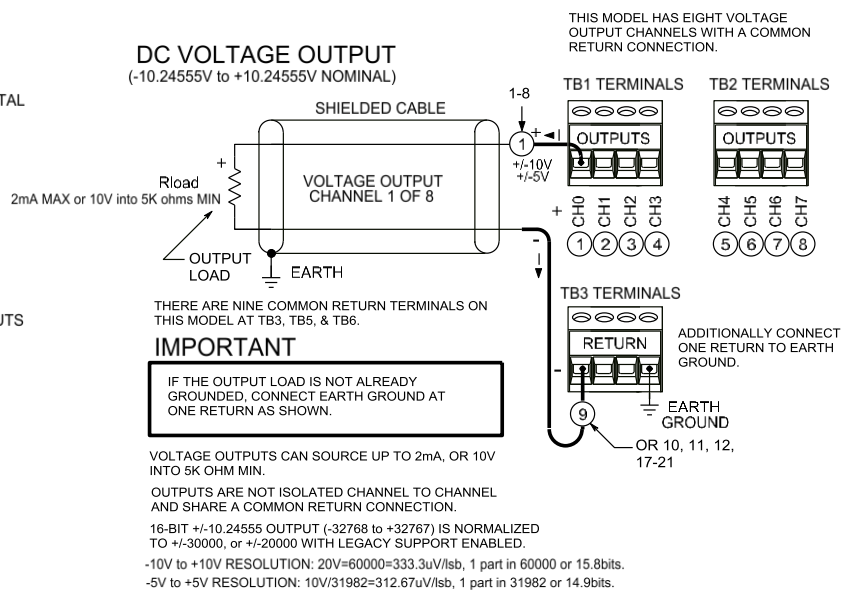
TAL

UTS

DC VOLTAGE OUTPUT
(-10.24555V to +10.24555V NOMINAL)

THIS MODEL HAS EIGHT VOLTAGE OUTPUT CHANNELS WITH A COMMON RETURN CONNECTION.

1-8

TB1 TERMINALS

TB2 TERMINALS

SHIELDED CABLE

1

+ I

OUTPUTS

OUTPUTS

+/-10V
+/-5V

+

Rload

2mA MAX or 10V into 5K ohms MIN

VOLTAGE OUTPUT
CHANNEL 1 OF 8

+

CH0 CH1 CH2 CH3

CH4 CH5 CH6 CH7

1 2 3 4

5 6 7 8

-

I

OUTPUT LOAD

EARTH

TB3 TERMINALS

THERE ARE NINE COMMON RETURN TERMINALS ON THIS MODEL AT TB3, TB5, & TB6.

IMPORTANT

RETURN

ADDITIONALLY CONNECT ONE RETURN TO EARTH GROUND.

IF THE OUTPUT LOAD IS NOT ALREADY GROUNDED, CONNECT EARTH GROUND AT ONE RETURN AS SHOWN.

-

9

EARTH
GROUND

OR 10, 11, 12, 17-21

VOLTAGE OUTPUTS CAN SOURCE UP TO 2mA, OR 10V INTO 5K OHM MIN.

OUTPUTS ARE NOT ISOLATED CHANNEL TO CHANNEL AND SHARE A COMMON RETURN CONNECTION.

16-BIT +/-10.24555 OUTPUT (-32768 to +32767) IS NORMALIZED TO +/-30000, or +/-20000 WITH LEGACY SUPPORT ENABLED.

-10V to +10V RESOLUTION: 20V=60000=333.3uV/lsb, 1 part in 60000 or 15.8bits.
-5V to +5V RESOLUTION: 10V/31982=312.67uV/lsb, 1 part in 31982 or 14.9bits.